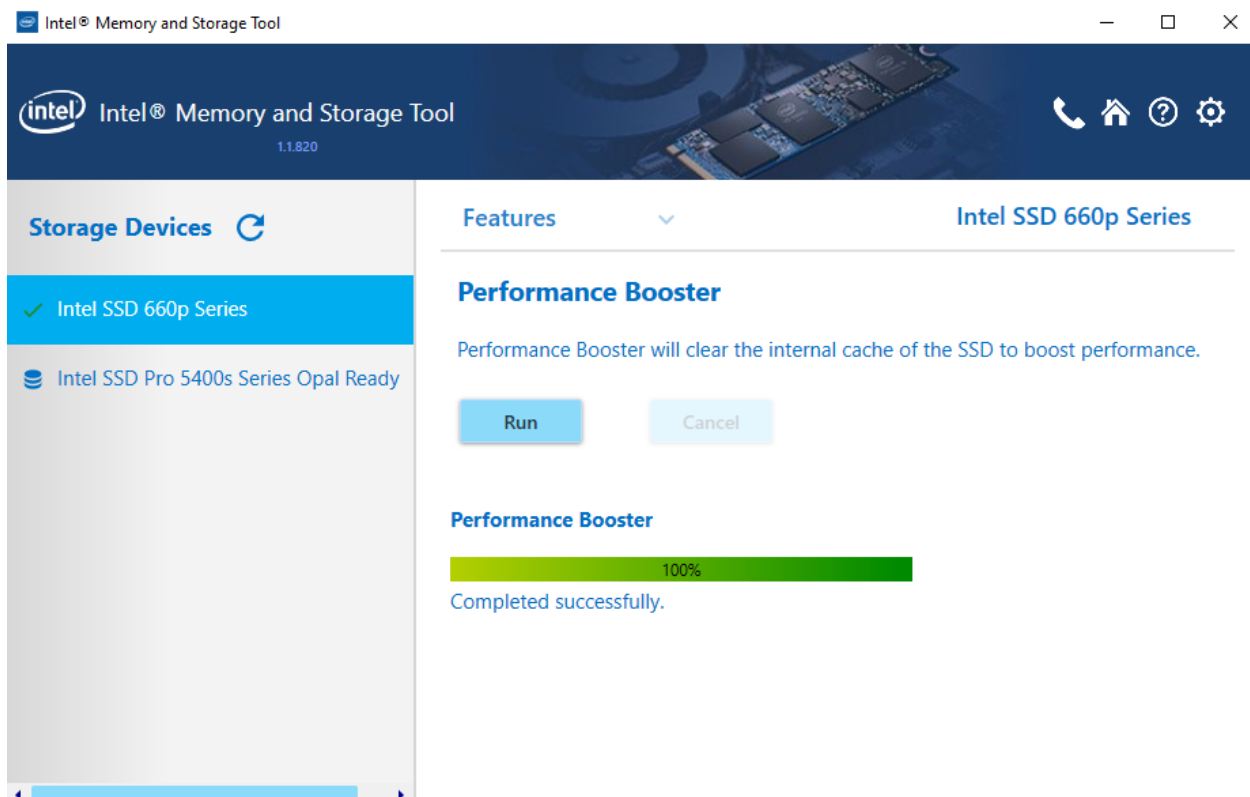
Intel® Memory and Storage Tool

intel Intel® Memory and Storage Tool
1.1.820

Storage Devices

Intel SSD 660p Series

Intel SSD Pro 5400s Series Opal Ready

Features

Intel SSD 660p Series

Performance Booster

Performance Booster will clear the internal cache of the SSD to boost performance.

Run

Cancel

Performance Booster

100%

Completed successfully.